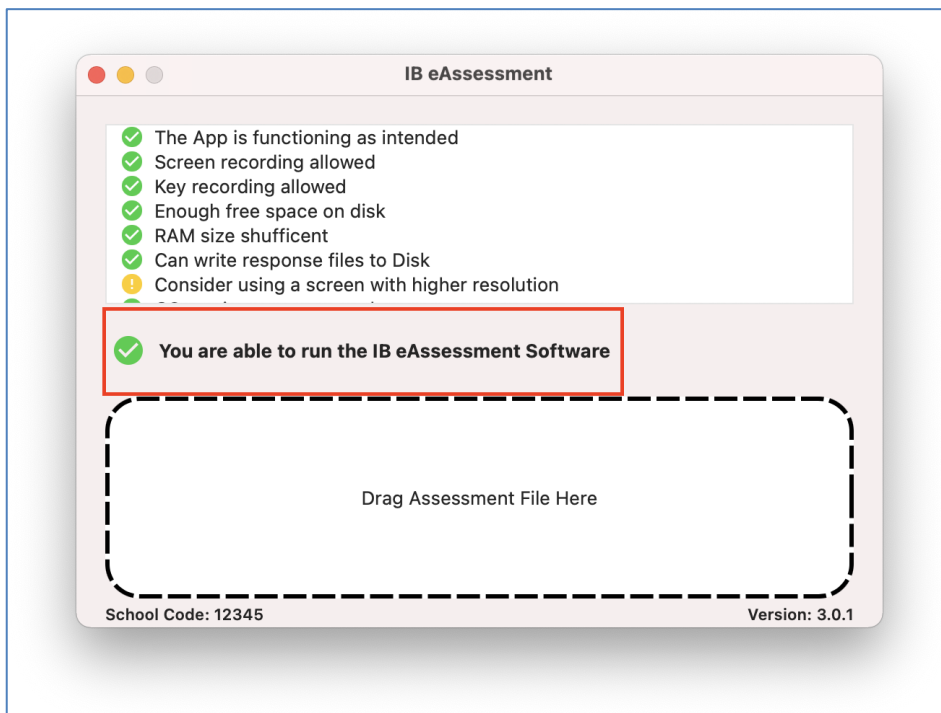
IB eAssessment

The App is functioning as intended
Screen recording allowed
Key recording allowed
Enough free space on disk
RAM size shufficent
Can write response files to Disk
Consider using a screen with higher resolution
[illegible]

You are able to run the IB eAssessment Software

Drag Assessment File Here

School Code: 12345

Version: 3.0.1